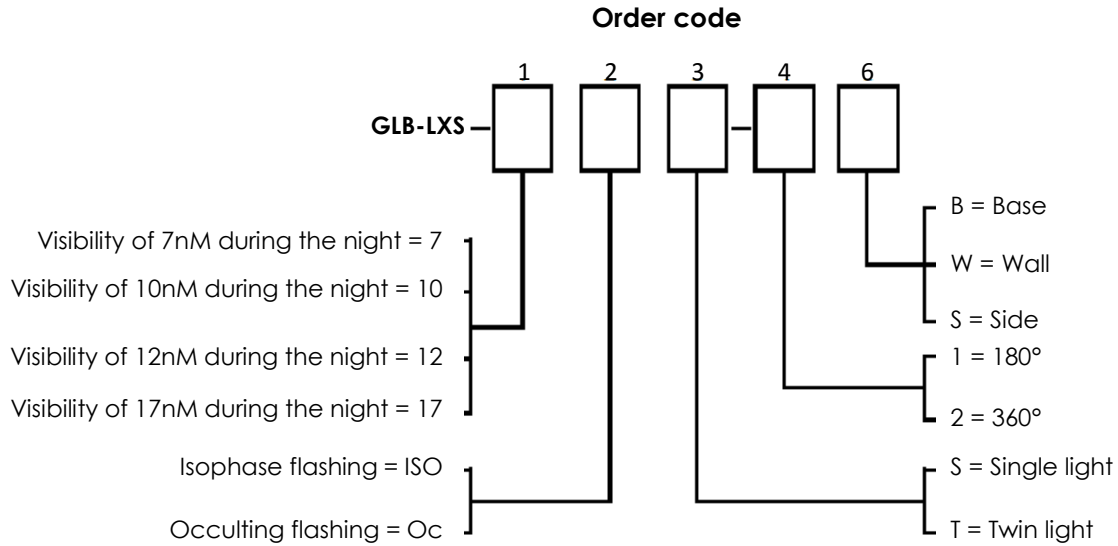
**Order code**

1 2 3 4 6

GLB-LXS –

Visibility of 7nM during the night = 7
Visibility of 10nM during the night = 10
Visibility of 12nM during the night = 12
Visibility of 17nM during the night = 17

Isophase flashing = ISO
Occulting flashing = Oc

B = Base
W = Wall
S = Side

1 = 180°
2 = 360°

S = Single light
T = Twin light